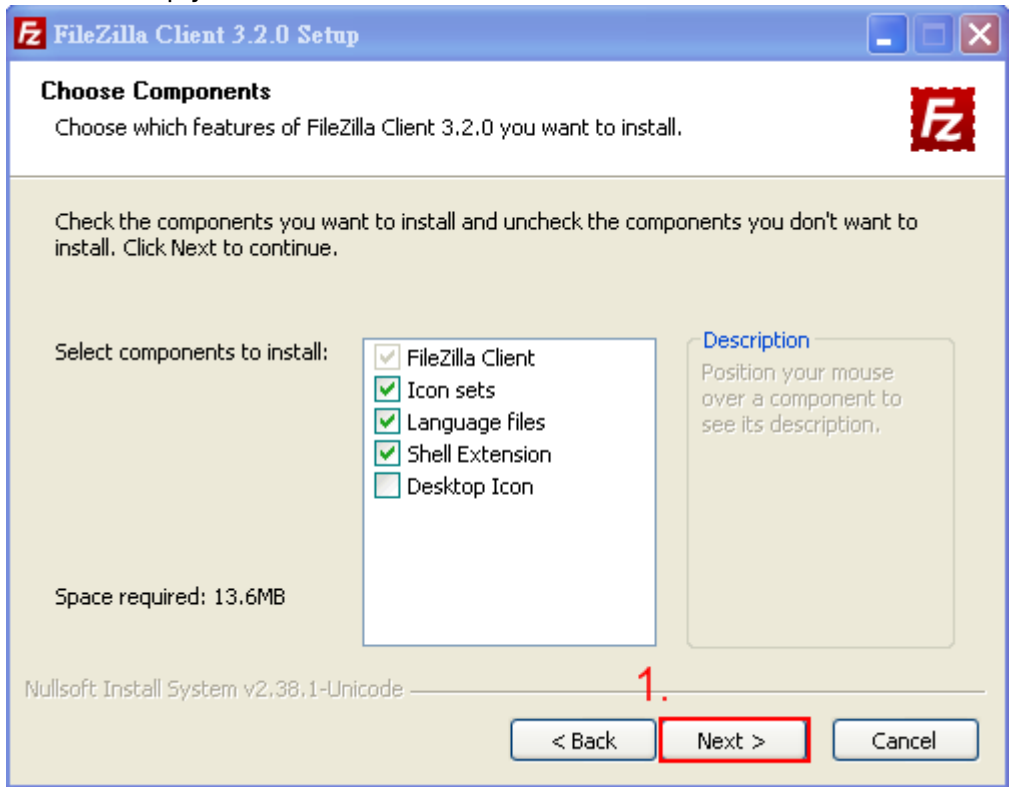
FileZilla Client 3.2.0 Setup

Choose Components
Choose which features of FileZilla Client 3.2.0 you want to install.

Check the components you want to install and uncheck the components you don't want to install. Click Next to continue.

Select components to install:

FileZilla Client
Icon sets
Language files
Shell Extension
Desktop Icon

Description
Position your mouse over a component to see its description.

Space required: 13.6MB

Nullsoft Install System v2.38.1-Unicode

1.

< Back
Next >
Cancel